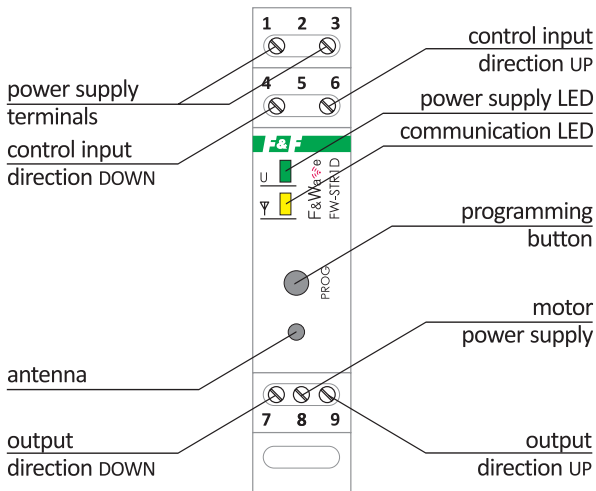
1 2 3

4 5 6

control input direction UP

power supply terminals

power supply LED

communication LED

control input direction DOWN

F&F

U

F&Wave
FW-STR1D

programming button

PROG

motor power supply

antenna

7 8 9

output direction DOWN

output direction UP